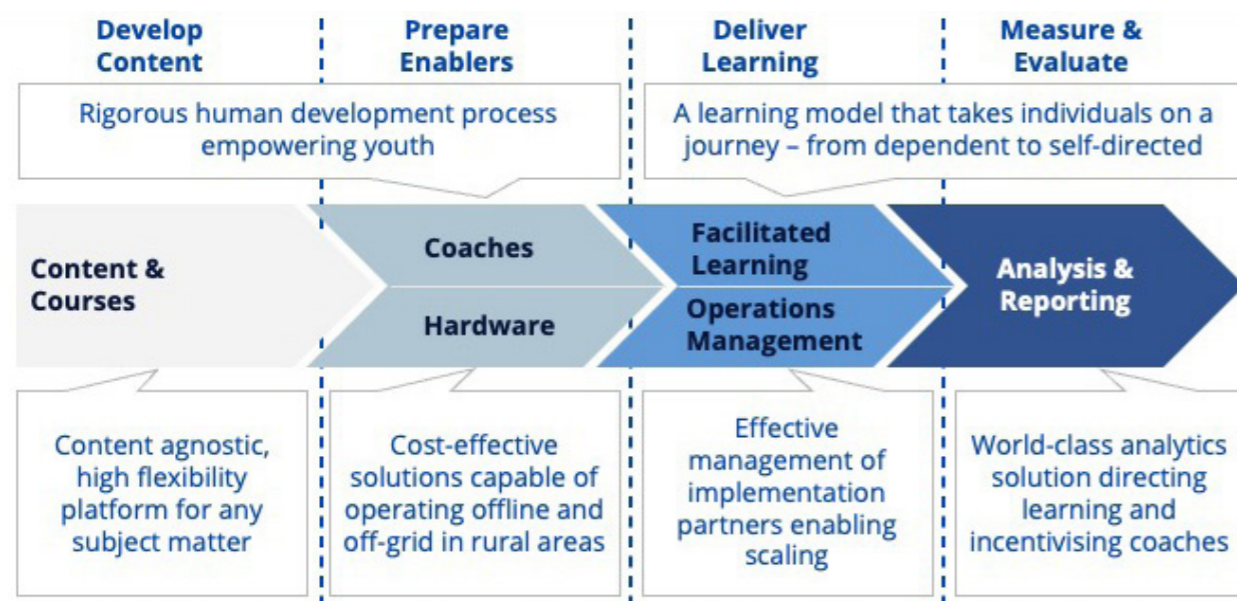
Develop Content

Prepare Enablers

Deliver Learning

Measure & Evaluate

Rigorous human development process empowering youth

A learning model that takes individuals on a journey – from dependent to self-directed

Content & Courses

Coaches

Hardware

Facilitated Learning

Operations Management

Analysis & Reporting

Content agnostic, high flexibility platform for any subject matter

Cost-effective solutions capable of operating offline and off-grid in rural areas

Effective management of implementation partners enabling scaling

World-class analytics solution directing learning and incentivising coaches